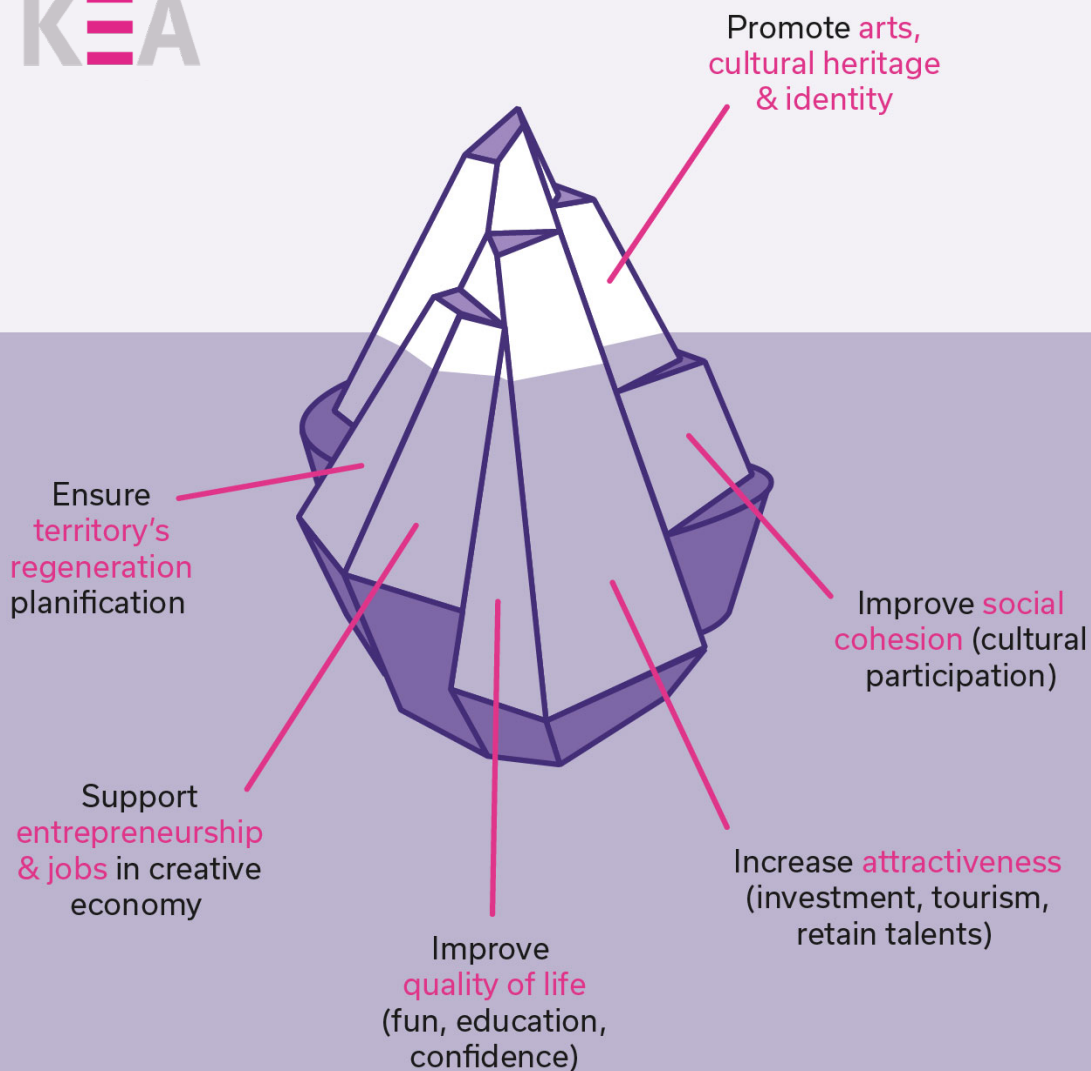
KEA

Promote arts, cultural heritage & identity

Ensure territory's regeneration planification

Improve social cohesion (cultural participation)

Support entrepreneurship & jobs in creative economy

Increase attractiveness (investment, tourism, retain talents)

Improve quality of life (fun, education, confidence)